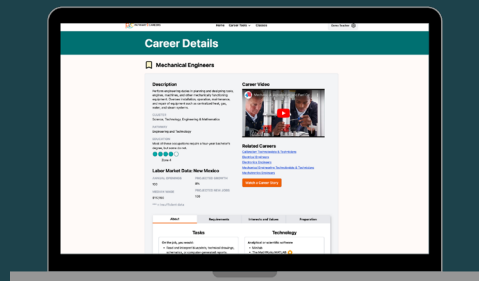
Home Career Tools Explore

Career Details

Mechanical Engineers

Description

Perform engineering duties in planning and designing tools, engines, machines, and other mechanically functioning equipment. Oversee installation, operation, maintenance, and repair of equipment such as centralized heat, gas, water, and steam systems.

Science, Technology, Engineering & Mathematics

Engineering and Technology

Most of these occupations require a four-year bachelor's degree, but some do not.

Zone 4

Labor Market Data: New Mexico

Career Video

Related Careers

Electrical Engineers

Visit a Career Story

About

Tasks

Technology